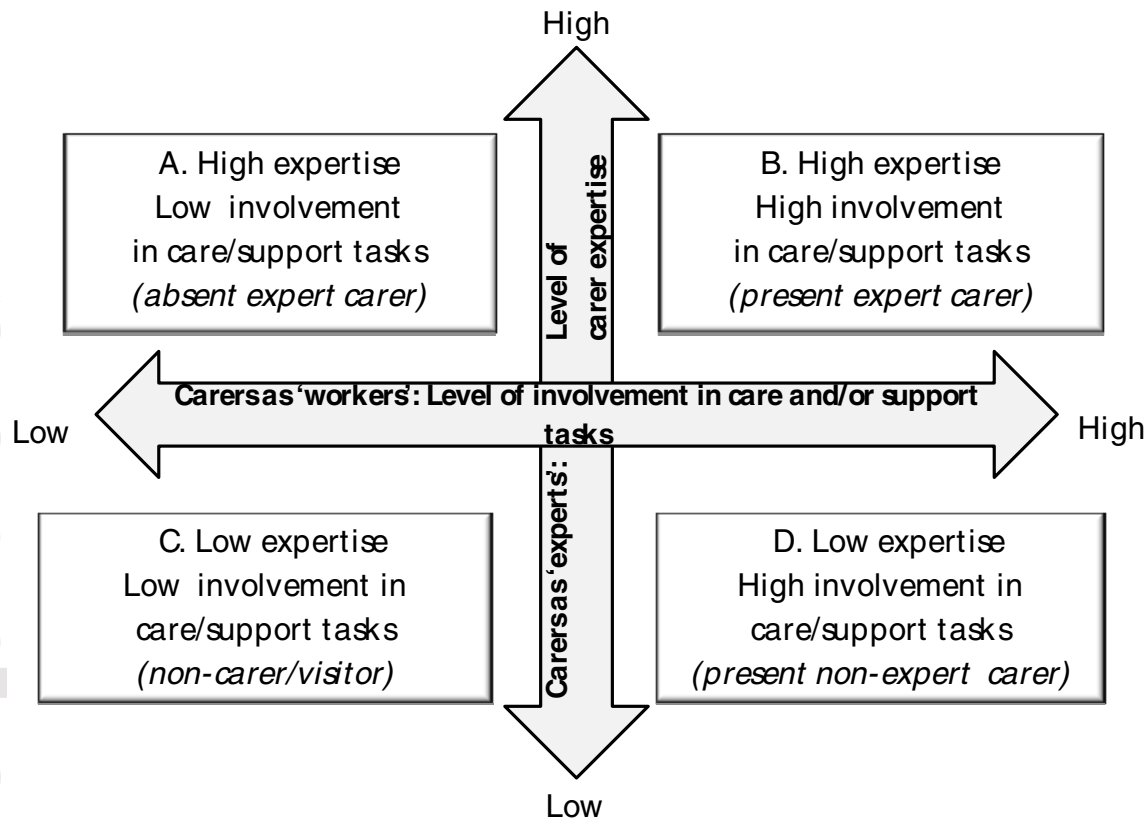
High

A. High expertise
Low involvement
in care/support tasks
*(absent expert carer)*

Carersas 'experts': Level of carer expertise

B. High expertise
High involvement
in care/support tasks
*(present expert carer)*

Low

Carersas 'workers': Level of involvement in care and/or support tasks

High

C. Low expertise
Low involvement in
care/support tasks
*(non-carer/visitor)*

D. Low expertise
High involvement in
care/support tasks
*(present non-expert carer)*

Low